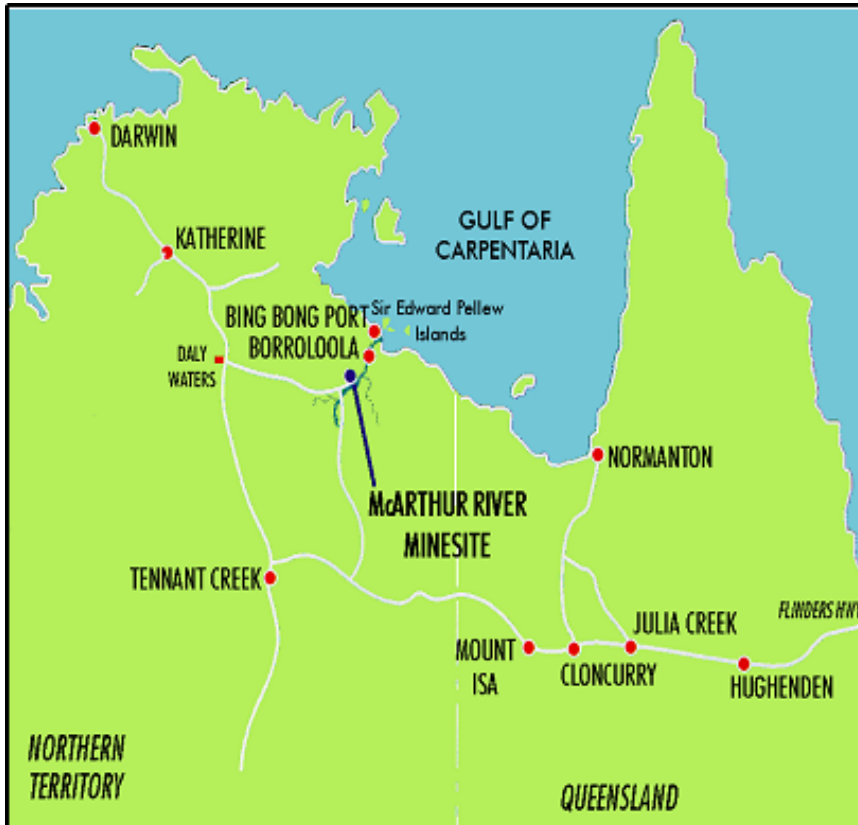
DARWIN

KATHERINE

GULF OF CARPENTARIA

BING BONG PORT

BORROLOOLA

Sir Edward Pellew Islands

DALY WATERS

NORMANTON

McARTHUR RIVER MINESITE

TENNANT CREEK

FLINDERS HWY

JULIA CREEK

MOUNT ISA

CLONCURRY

HUGHENDEN

NORTHERN TERRITORY

QUEENSLAND